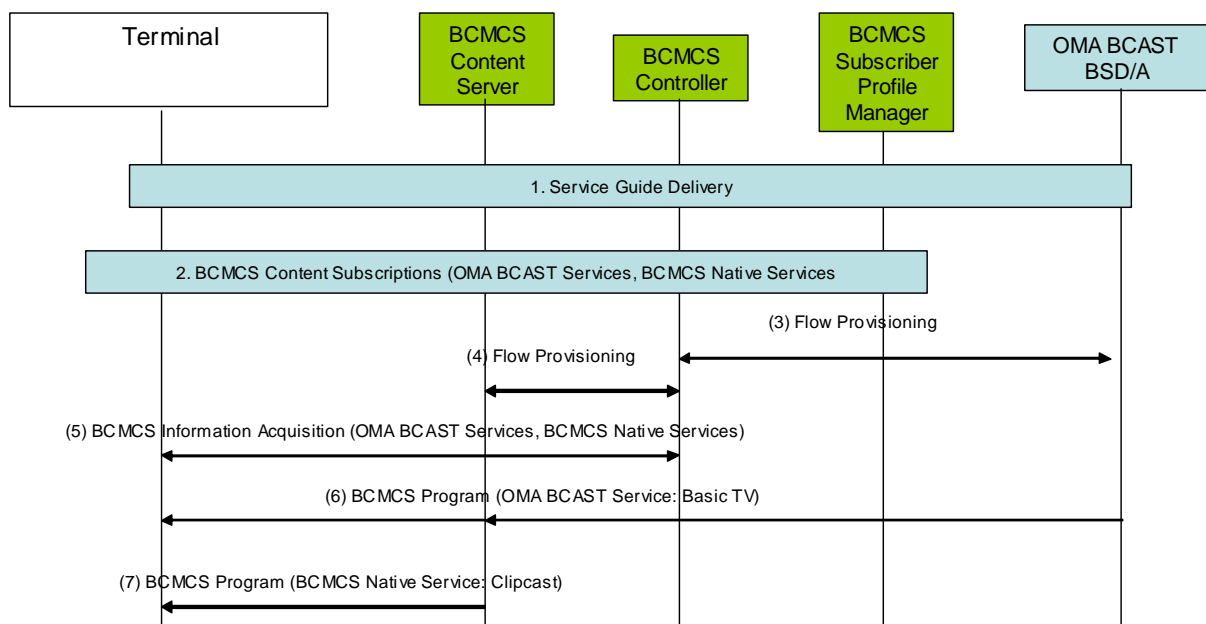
Terminal

BCMCS Content Server

BCMCS Controller

BCMCS Subscriber Profile Manager

OMA BCAST BSD/A

1. Service Guide Delivery

2. BCMCS Content Subscriptions (OMA BCAST Services, BCMCS Native Services

(3) Flow Provisioning

(4) Flow Provisioning

(5) BCMCS Information Acquisition (OMA BCAST Services, BCMCS Native Services)

(6) BCMCS Program (OMA BCAST Service: Basic TV)

(7) BCMCS Program (BCMCS Native Service: Clipcast)